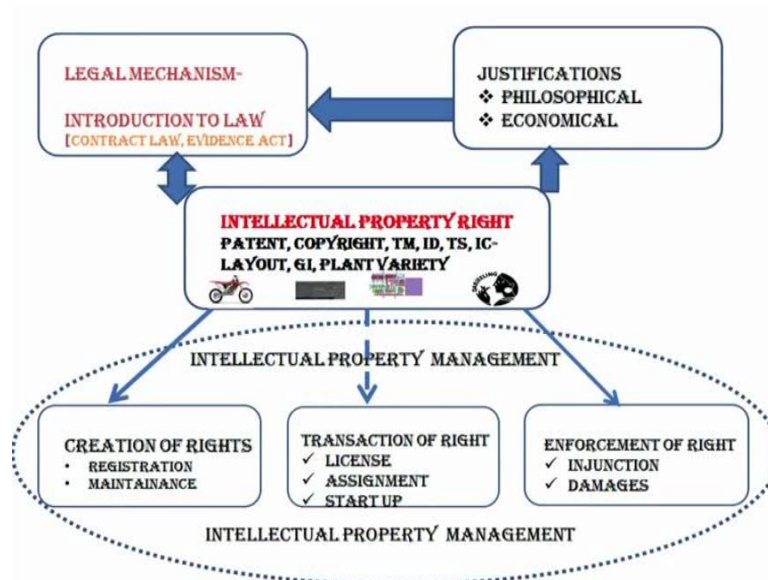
LEGAL MECHANISM-

INTRODUCTION TO LAW
[CONTRACT LAW, EVIDENCE ACT]

JUSTIFICATIONS
❖ PHILOSOPHICAL
❖ ECONOMICAL

INTELLECTUAL PROPERTY RIGHT
PATENT, COPYRIGHT, TM, ID, TS, IC-LAYOUT, GI, PLANT VARIETY

INTELLECTUAL PROPERTY MANAGEMENT

CREATION OF RIGHTS
• REGISTRATION
• MAINTAINANCE

TRANSACTION OF RIGHT
✓ LICENSE
✓ ASSIGNMENT
✓ START UP

ENFORCEMENT OF RIGHT
✓ INJUNCTION
✓ DAMAGES

INTELLECTUAL PROPERTY MANAGEMENT